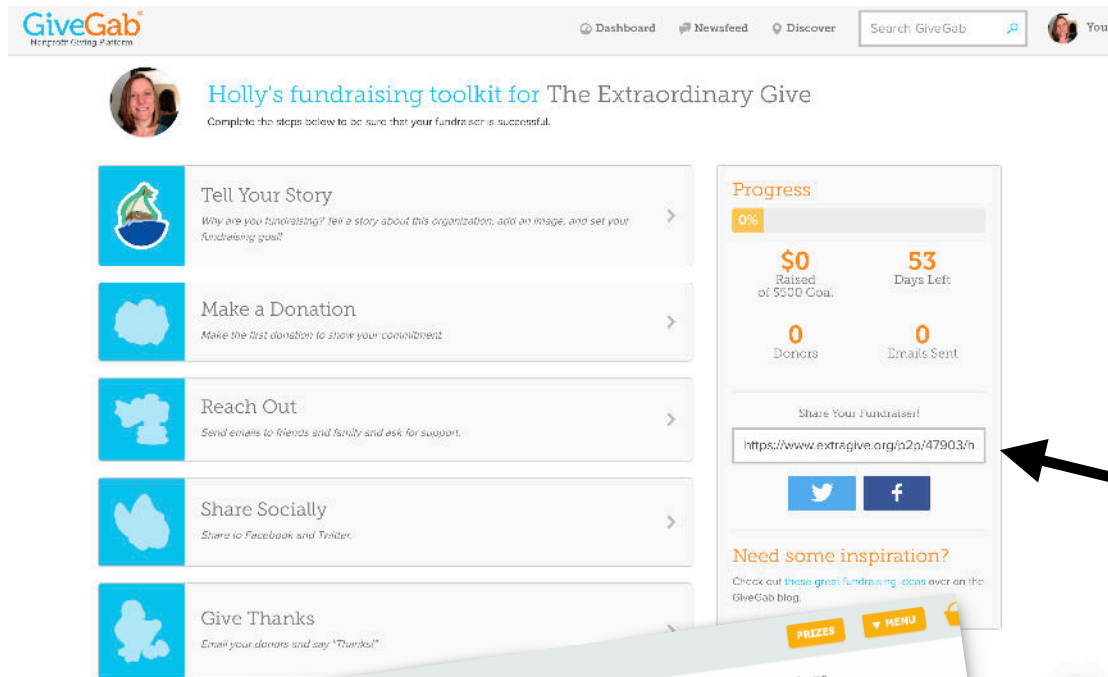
GiveGab®
Nonprofit Giving Platform

Dashboard Newsfeed Discover Search GiveGab You

Holly's fundraising toolkit for The Extraordinary Give

Complete the steps below to be sure that your fundraiser is successful.

Tell Your Story
Why are you fundraising? Tell a story about this organization, add an image, and set your fundraising goal!

Make a Donation
Make the first donation to show your commitment.

Reach Out
Send emails to friends and family and ask for support.

Share Socially
Share to Facebook and Twitter.

Give Thanks
Email your donors and say "Thanks!"

Progress
0%
$0
Raised of $500 Goal
53
Days Left
0
Donors
0
Emails Sent

Share Your Fundraiser!
https://www.extragive.org/p2p/47903/h

Need some inspiration?
Check out these great fundraising ideas over on the GiveGab blog.

PRIZES ▼ MENU